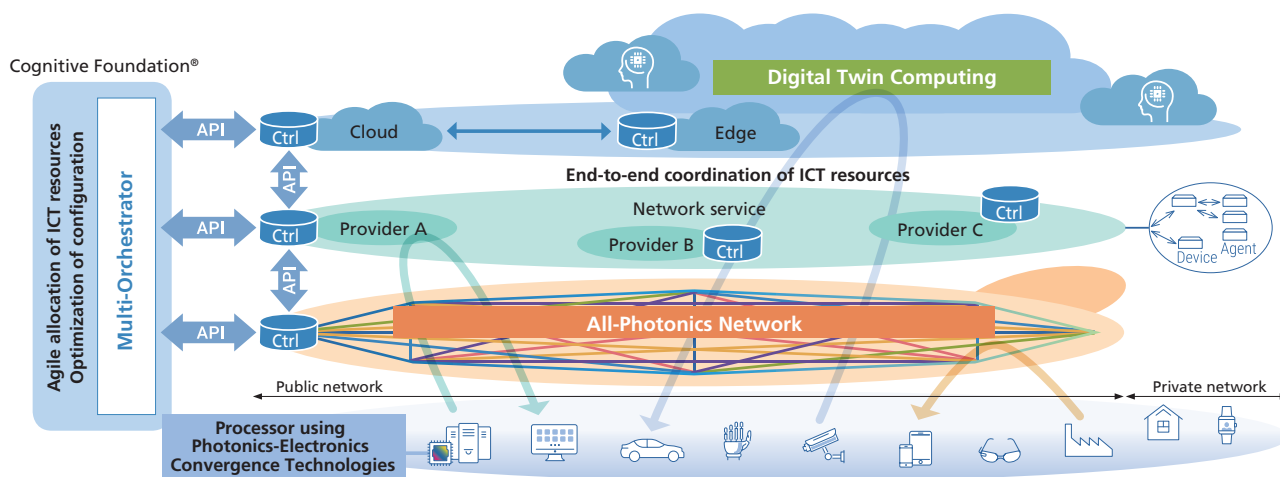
Cognitive Foundation®

Agile allocation of ICT resources
Optimization of configuration

Multi-Orchestrator

API
API
API
API
API

Ctrl
Cloud
Ctrl
Edge

Digital Twin Computing

End-to-end coordination of ICT resources

Network service
Ctrl
Provider A
Provider B
Ctrl
Provider C
Ctrl

Device
Agent

Ctrl

All-Photonics Network

Public network
Private network

Processor using Photonics-Electronics Convergence Technologies